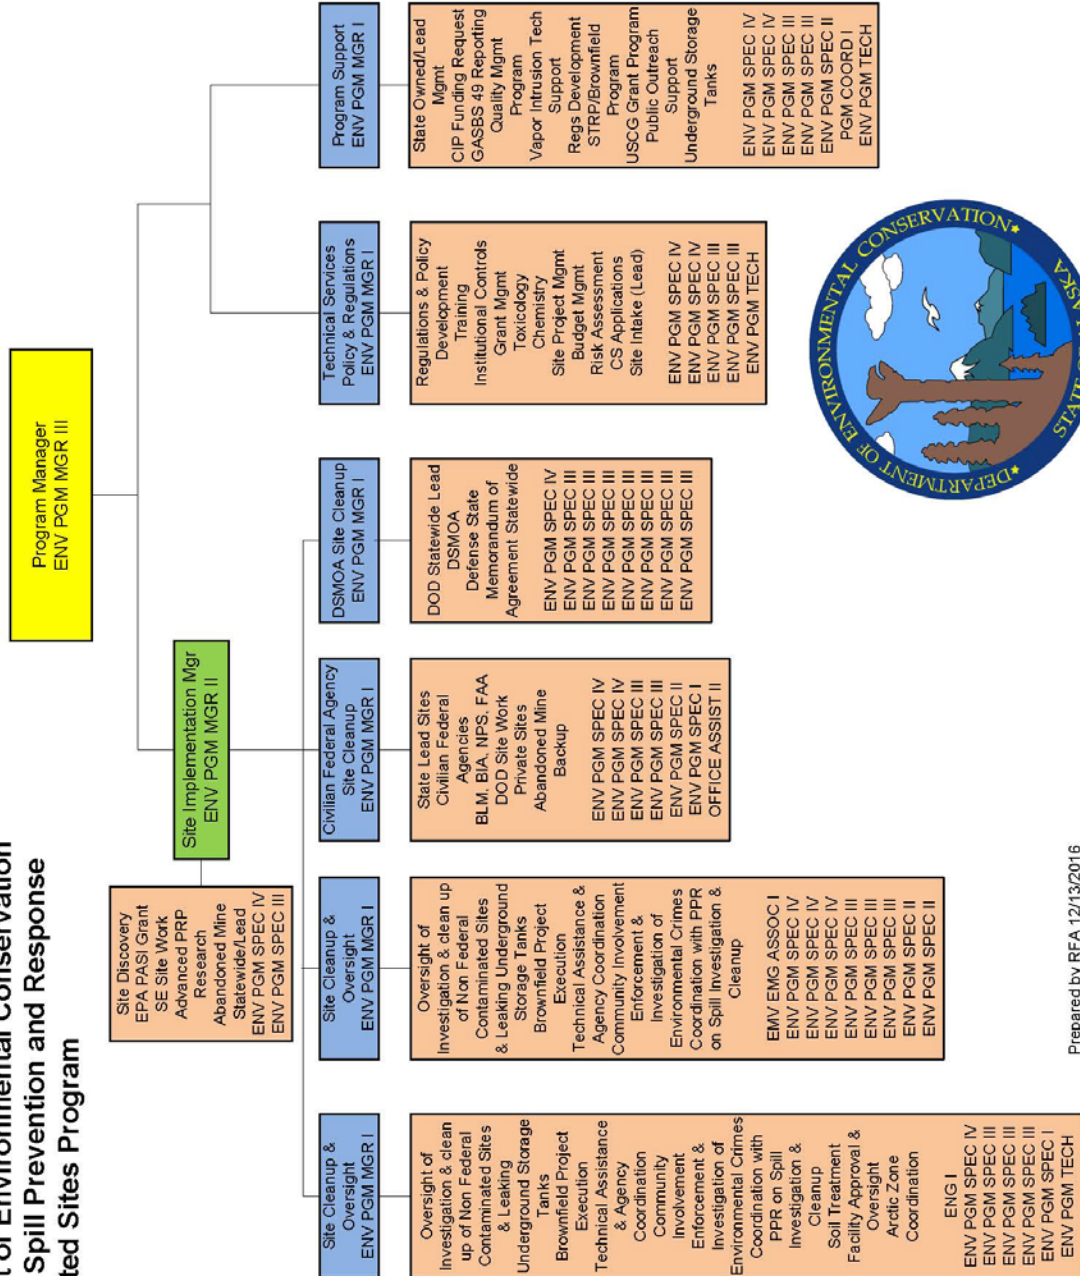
t of Environmental Conservation
Spill Prevention and Response
ted Sites Program

Program Manager
ENV PGM MGR III

Site Implementation Mgr
ENV PGM MGR II

Site Discovery
EPA PASI Grant
SE Site Work
Advanced PRP Research
Abandoned Mine Statewide/Lead
ENV PGM SPEC IV
ENV PGM SPEC III

Site Cleanup & Oversight
ENV PGM MGR I

Oversight of Investigation & clean up of Non Federal Contaminated Sites & Leaking Underground Storage Tanks
Brownfield Project Execution
Technical Assistance & Agency Coordination
Community Involvement
Enforcement & Investigation of Environmental Crimes
Coordination with PPR on Spill Investigation & Cleanup
Soil Treatment Facility Approval & Oversight
Arctic Zone Coordination

ENG I
ENV PGM SPEC IV
ENV PGM SPEC III
ENV PGM SPEC III
ENV PGM SPEC II
ENV PGM SPEC I
ENV PGM TECH

Site Cleanup & Oversight
ENV PGM MGR I

Oversight of Investigation & clean up of Non Federal Contaminated Sites & Leaking Underground Storage Tanks
Brownfield Project Execution
Technical Assistance & Agency Coordination
Community Involvement
Enforcement & Investigation of Environmental Crimes
Coordination with PPR on Spill Investigation & Cleanup

EMV EMG ASSOC I
ENV PGM SPEC IV
ENV PGM SPEC IV
ENV PGM SPEC IV
ENV PGM SPEC III
ENV PGM SPEC III
ENV PGM SPEC III
ENV PGM SPEC II
ENV PGM SPEC II

Civilian Federal Agency Site Cleanup
ENV PGM MGR I

State Lead Sites
Civilian Federal Agencies
BLM, BIA, NPS, FAA
DOD Site Work
Private Sites
Abandoned Mine Backup

ENV PGM SPEC IV
ENV PGM SPEC IV
ENV PGM SPEC III
ENV PGM SPEC III
ENV PGM SPEC II
ENV PGM SPEC I
OFFICE ASSIST II

DSMOA Site Cleanup
ENV PGM MGR I

DOD Statewide Lead
DSMOA
Defense State Memorandum of Agreement Statewide

ENV PGM SPEC IV
ENV PGM SPEC III
ENV PGM SPEC III
ENV PGM SPEC III
ENV PGM SPEC III
ENV PGM SPEC III
ENV PGM SPEC III
ENV PGM SPEC III

Technical Services Policy & Regulations
ENV PGM MGR I

Regulations & Policy Development
Training
Institutional Controls
Grant Mgmt
Toxicology
Chemistry
Site Project Mgmt
Budget Mgmt
Risk Assessment
CS Applications
Site Intake (Lead)

ENV PGM SPEC IV
ENV PGM SPEC IV
ENV PGM SPEC III
ENV PGM SPEC III
ENV PGM TECH

Program Support
ENV PGM MGR I

State Owned/Lead Mgmt
CIP Funding Request
GASBS 49 Reporting
Quality Mgmt Program
Vapor Intrusion Tech Support
Regs Development
STRP/Brownfield Program
USCG Grant Program
Public Outreach Support
Underground Storage Tanks

ENV PGM SPEC IV
ENV PGM SPEC IV
ENV PGM SPEC III
ENV PGM SPEC III
ENV PGM SPEC II
PGM COORD I
ENV PGM TECH

DEPARTMENT OF ENVIRONMENTAL CONSERVATION
STATE OF ALASKA

Prepared by RFA 12/13/2016